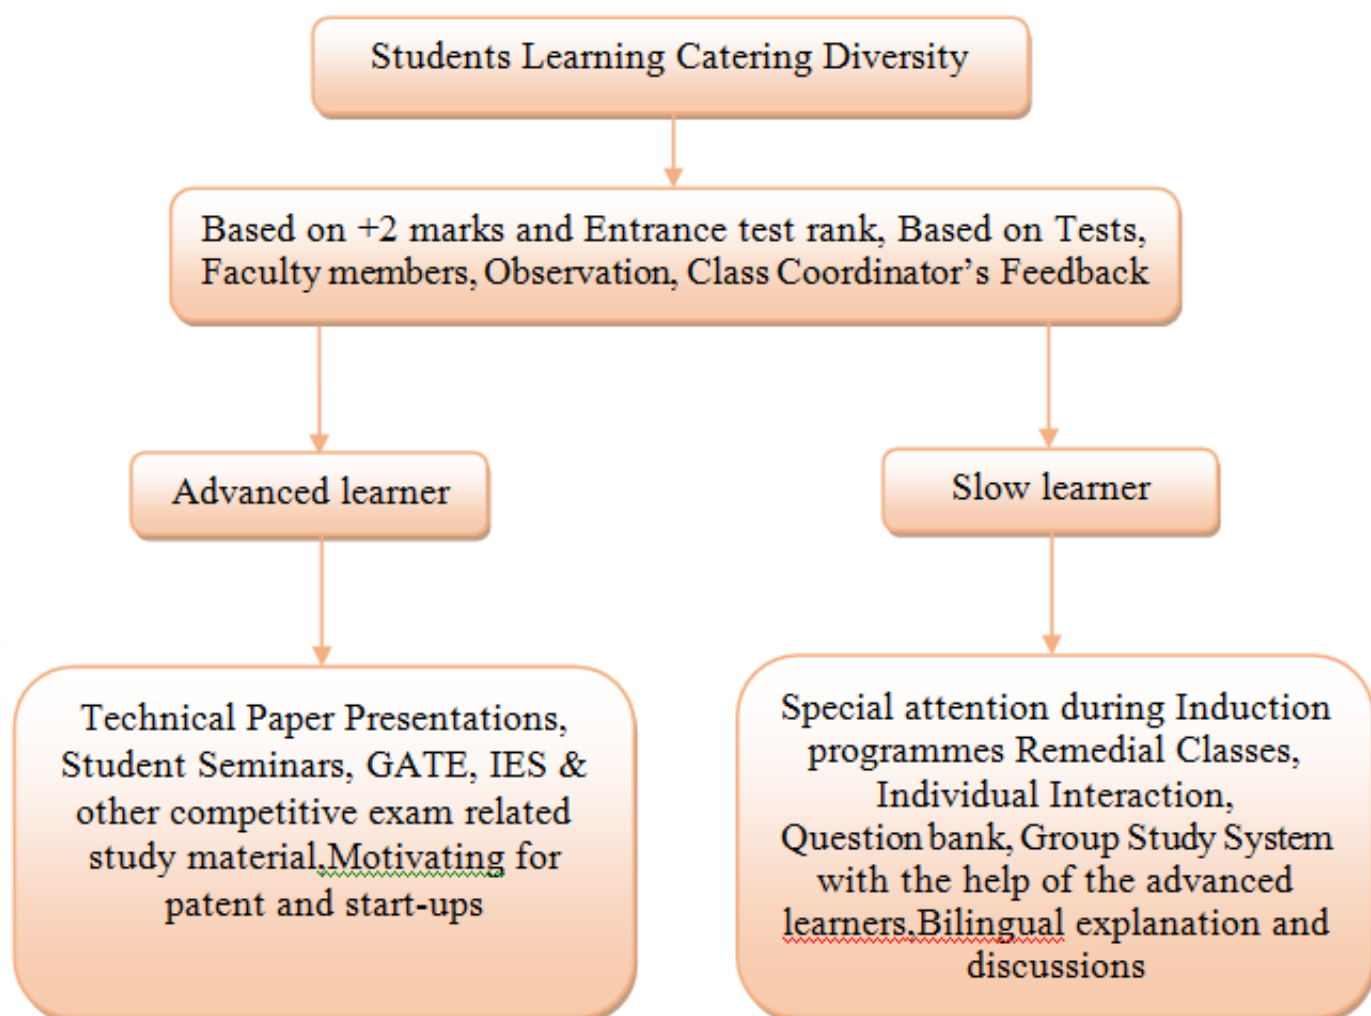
Students Learning Catering Diversity

Based on +2 marks and Entrance test rank, Based on Tests, Faculty members, Observation, Class Coordinator's Feedback

Advanced learner

Slow learner

Technical Paper Presentations, Student Seminars, GATE, IES & other competitive exam related study material,Motivating for patent and start-ups

Special attention during Induction programmes Remedial Classes, Individual Interaction, Question bank, Group Study System with the help of the advanced learners,Bilingual explanation and discussions